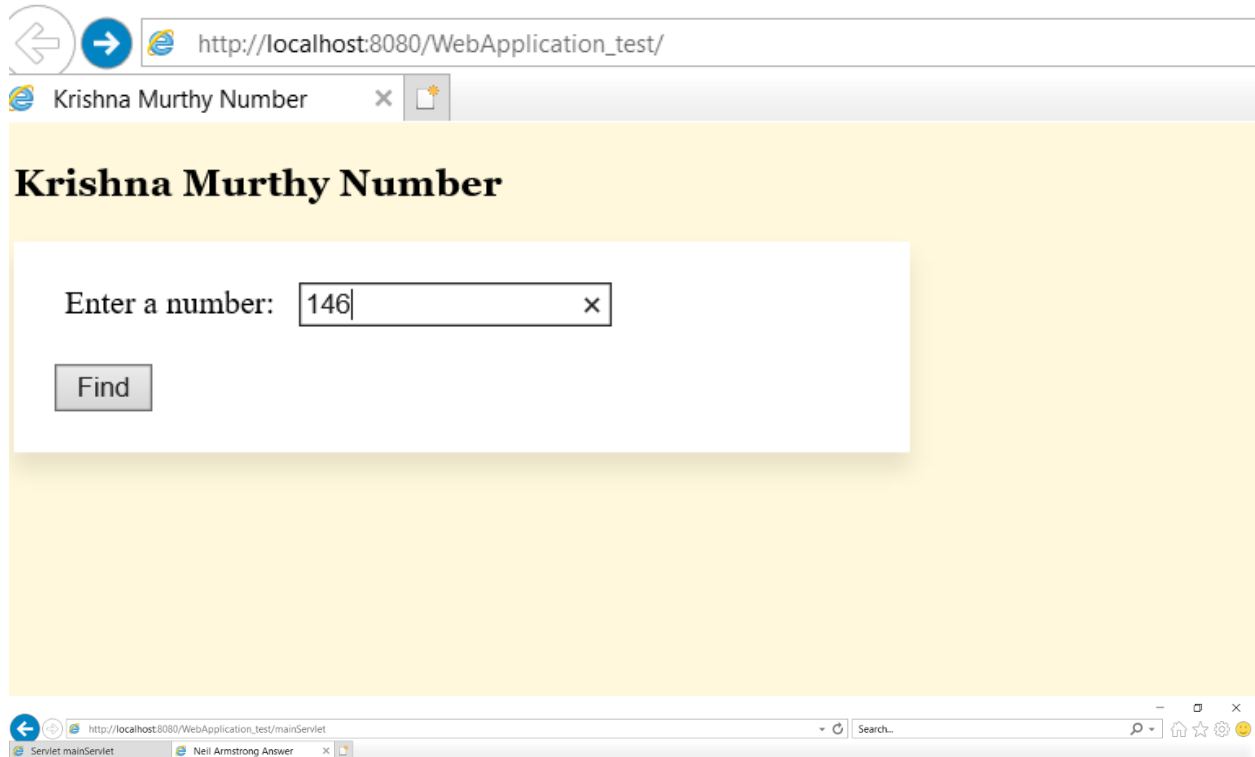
http://localhost:8080/WebApplication_test/

Krishna Murthy Number ×

Krishna Murthy Number

Enter a number: 146 ×

Find

http://localhost:8080/WebApplication_test/mainServlet

Search...

Servlet mainServlet

Neil Armstrong Answer ×